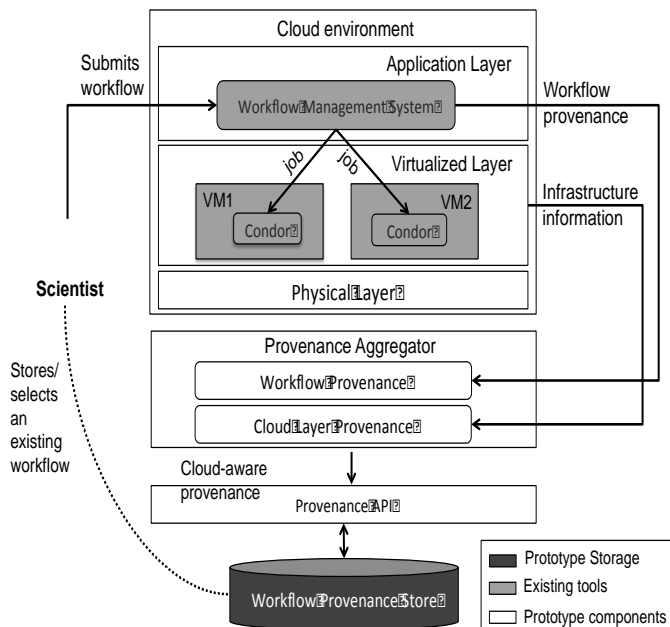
Cloud environment

Submits workflow

Application Layer

Workflow Management System

Workflow provenance

job

job

Virtualized Layer

VM1

Condor

VM2

Condor

Infrastructure information

Scientist

Physical Layer

Provenance Aggregator

Stores/ selects an existing workflow

Workflow Provenance

Cloud Layer Provenance

Cloud-aware provenance

Provenance API

Workflow Provenance Store

Prototype Storage

Existing tools

Prototype components